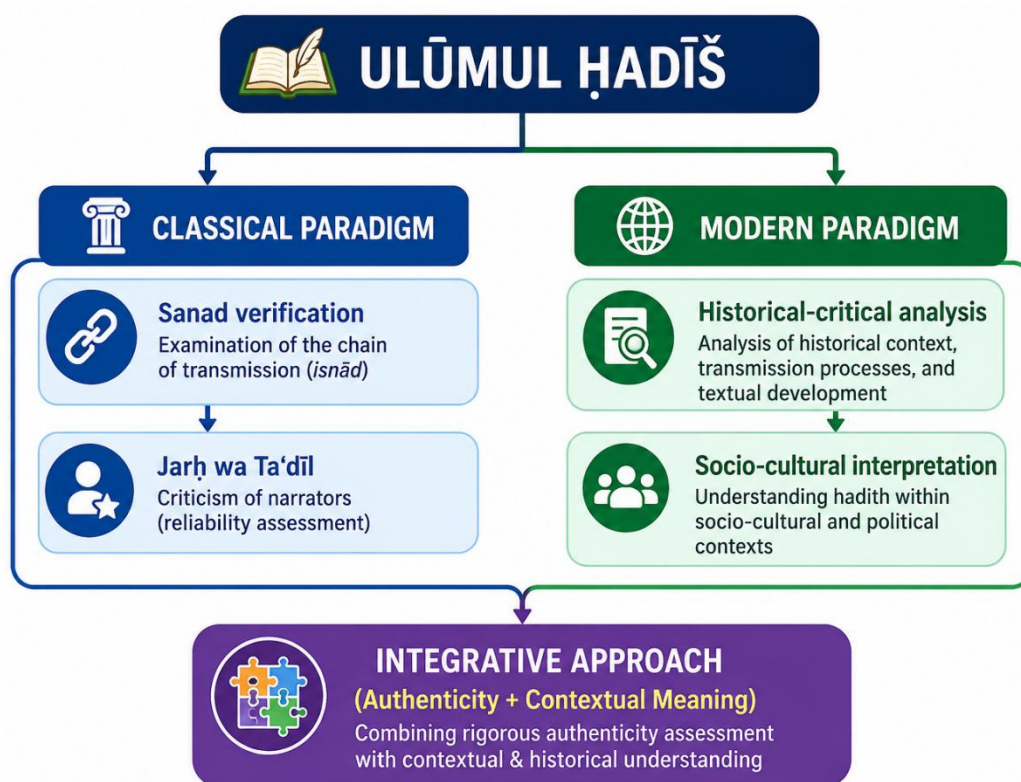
ULŪMUL ḤADĪŠ

CLASSICAL PARADIGM

Sanad verification
Examination of the chain of transmission (*isnād*)

Jarḥ wa Ta‘dīl
Criticism of narrators (reliability assessment)

MODERN PARADIGM

Historical-critical analysis
Analysis of historical context, transmission processes, and textual development

Socio-cultural interpretation
Understanding hadith within socio-cultural and political contexts

INTEGRATIVE APPROACH
(Authenticity + Contextual Meaning)
Combining rigorous authenticity assessment with contextual & historical understanding